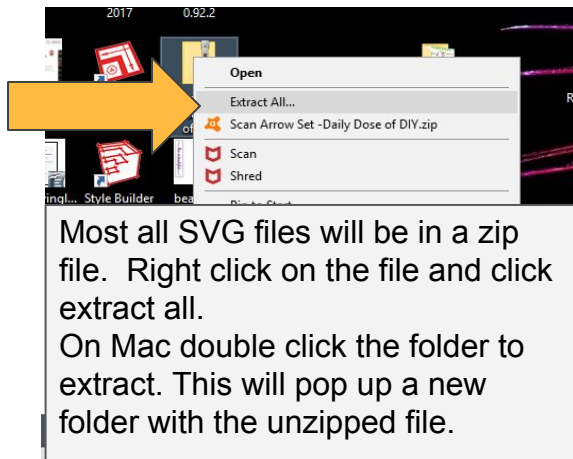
2017 0.92.2

Open

Extract All...

Scan Arrow Set -Daily Dose of DIY.zip

Scan

Shred

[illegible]

ingl... Style Builder bea... of

R

Most all SVG files will be in a zip file. Right click on the file and click extract all.
On Mac double click the folder to extract. This will pop up a new folder with the unzipped file.